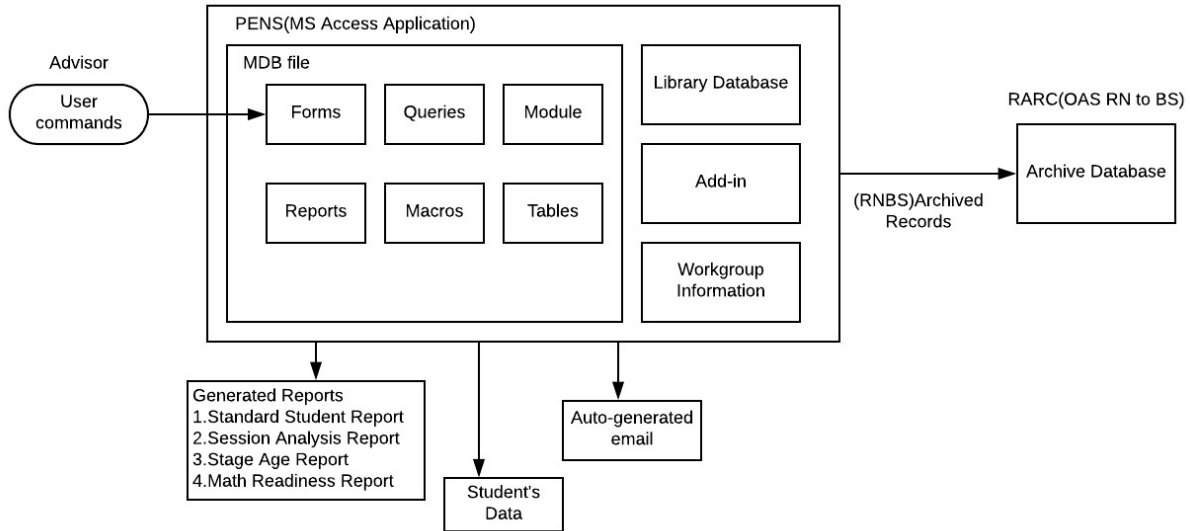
Advisor

User commands

PENS(MS Access Application)

MDB file

Forms

Queries

Module

Reports

Macros

Tables

Library Database

Add-in

Workgroup Information

RARC(OAS RN to BS)

Archive Database

(RNBS)Archived Records

Generated Reports
1.Standard Student Report
2.Session Analysis Report
3.Stage Age Report
4.Math Readiness Report

Student's Data

Auto-generated email